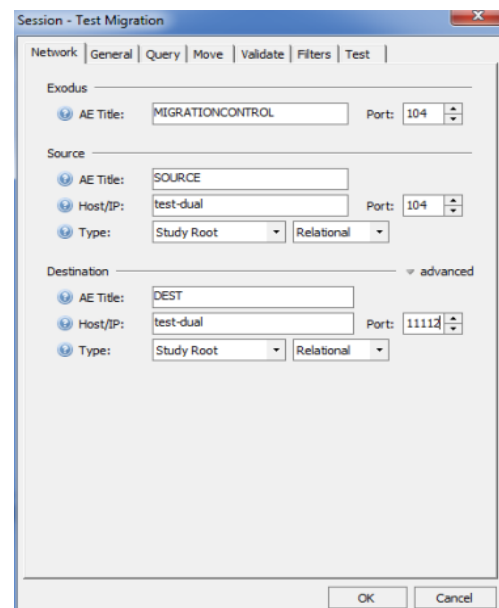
Session - Test Migration

Network | General | Query | Move | Validate | Filters | Test

Exodus
AE Title: MIGRATIONCONTROL Port: 104

Source
AE Title: SOURCE
Host/IP: test-dual Port: 104
Type: Study Root Relational

Destination advanced
AE Title: DEST
Host/IP: test-dual Port: 11112
Type: Study Root Relational

OK Cancel